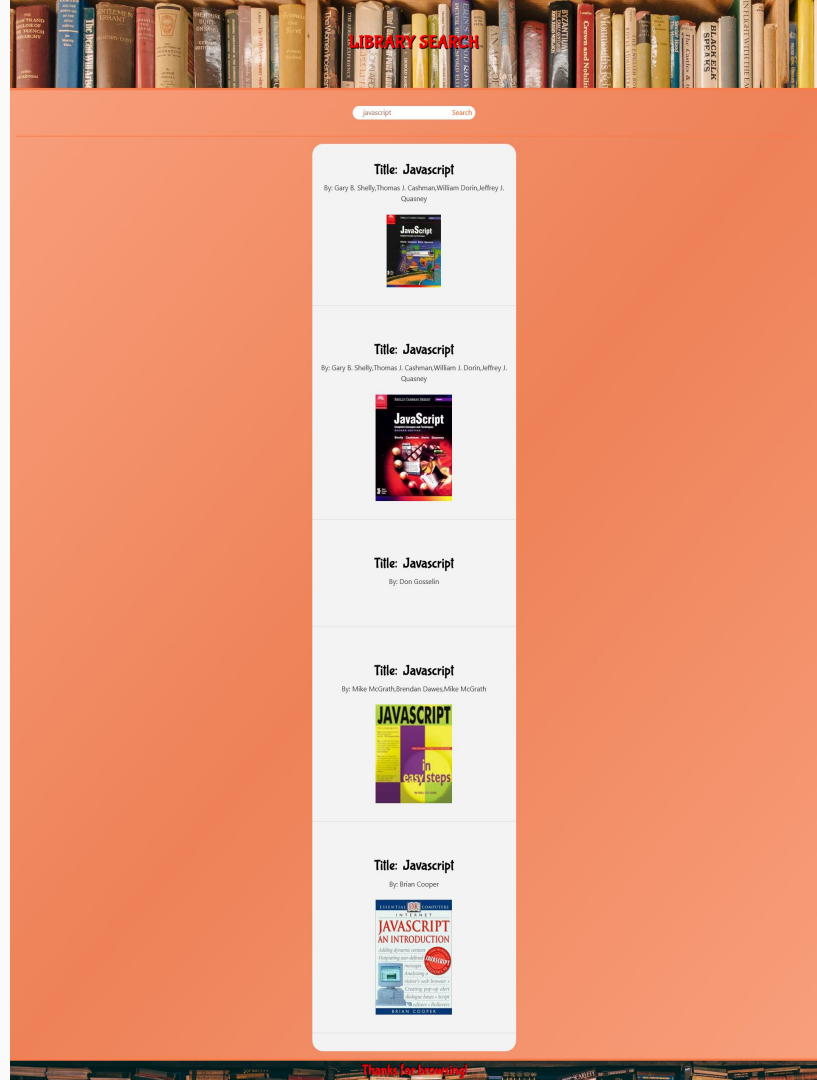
LIBRARY SEARCH

javascript Search

Title: Javascript

By: Gary B. Shelly,Thomas J. Cashman,William Dorin,Jeffrey J. Quasney

JavaScript

Title: Javascript

By: Gary B. Shelly,Thomas J. Cashman,William J. Dorin,Jeffrey J. Quasney

JavaScript

Title: Javascript

By: Don Gosselin

Title: Javascript

By: Mike McGrath,Brendan Dawes,Mike McGrath

JAVASCRIPT in easy steps

Title: Javascript

By: Brian Cooper

ESSENTIAL COMPUTERS INTERNET JAVASCRIPT AN INTRODUCTION BRIAN COOPER

Thanks for browsing!